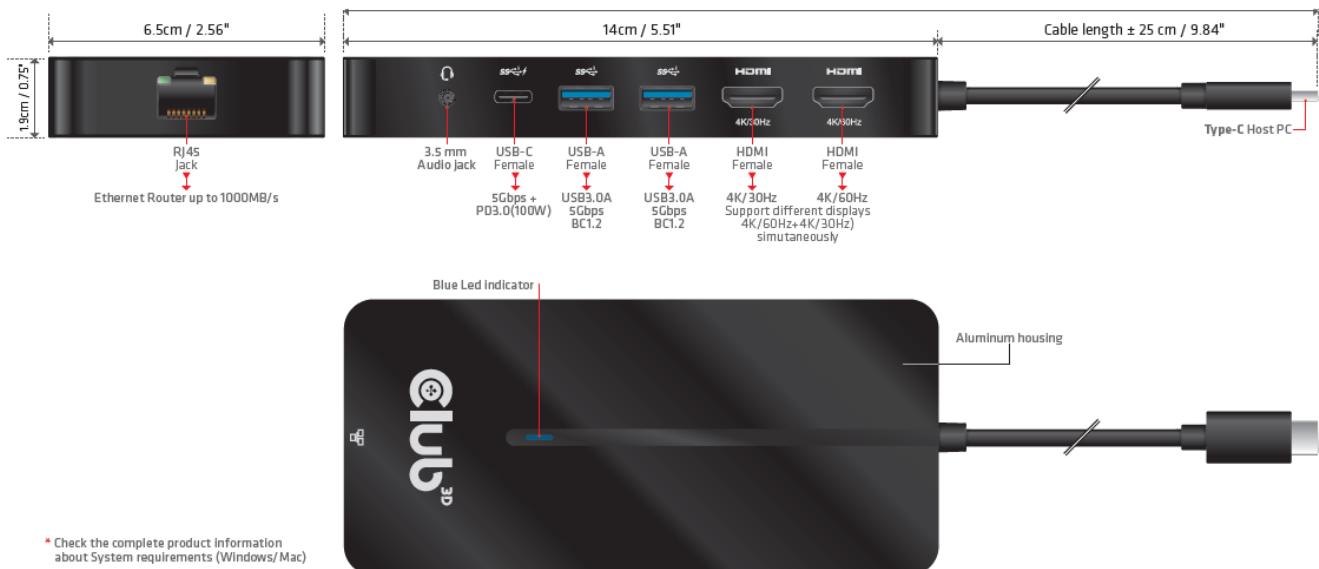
6.5cm / 2.56"

14cm / 5.51"

Cable length ± 25 cm / 9.84"

1.9cm / 0.75"

SS

SS

SS

HDMI

HDMI

4K/30Hz

4K/60Hz

RJ45 Jack

Ethernet Router up to 1000MB/s

3.5 mm Audio jack

USB-C Female

5Gbps + PD3.0(100W)

USB-A Female

USB3.0A 5Gbps BC1.2

USB-A Female

USB3.0A 5Gbps BC1.2

HDMI Female

4K/30Hz

Support different displays 4K/60Hz+4K/30Hz) simutaneously

HDMI Female

4K/60Hz

Type-C Host PC

Blue Led indicator

Aluminum housing

club 3D

* Check the complete product information about System requirements (Windows/ Mac)